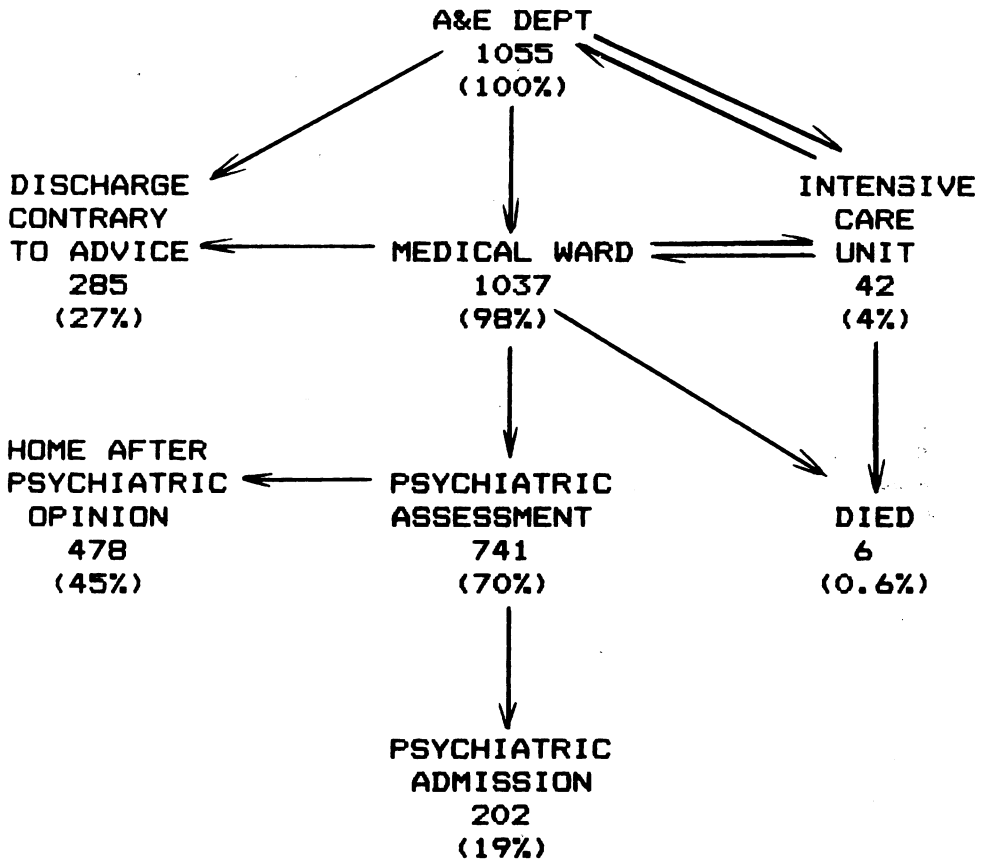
A&E DEPT
1055
(100%)

DISCHARGE
CONTRARY
TO ADVICE
285
(27%)

MEDICAL WARD
1037
(98%)

INTENSIVE
CARE
UNIT
42
(4%)

HOME AFTER
PSYCHIATRIC
OPINION
478
(45%)

PSYCHIATRIC
ASSESSMENT
741
(70%)

DIED
6
(0.6%)

PSYCHIATRIC
ADMISSION
202
(19%)